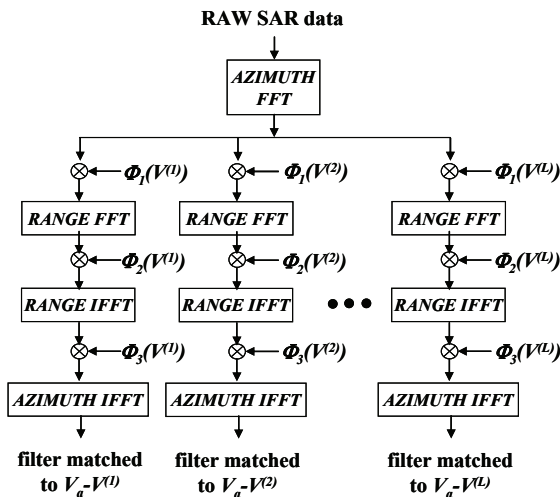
RAW SAR data

AZIMUTH FFT

$\otimes$ $\Phi_1(V^{(1)})$

RANGE FFT

$\otimes$ $\Phi_2(V^{(1)})$

RANGE IFFT

$\otimes$ $\Phi_3(V^{(1)})$

AZIMUTH IFFT

filter matched to $V_a$-$V^{(1)}$

$\otimes$ $\Phi_1(V^{(2)})$

RANGE FFT

$\otimes$ $\Phi_2(V^{(2)})$

RANGE IFFT

$\otimes$ $\Phi_3(V^{(2)})$

AZIMUTH IFFT

filter matched to $V_a$-$V^{(2)}$

•••

$\otimes$ $\Phi_1(V^{(L)})$

RANGE FFT

$\otimes$ $\Phi_2(V^{(L)})$

RANGE IFFT

$\otimes$ $\Phi_3(V^{(L)})$

AZIMUTH IFFT

filter matched to $V_a$-$V^{(L)}$